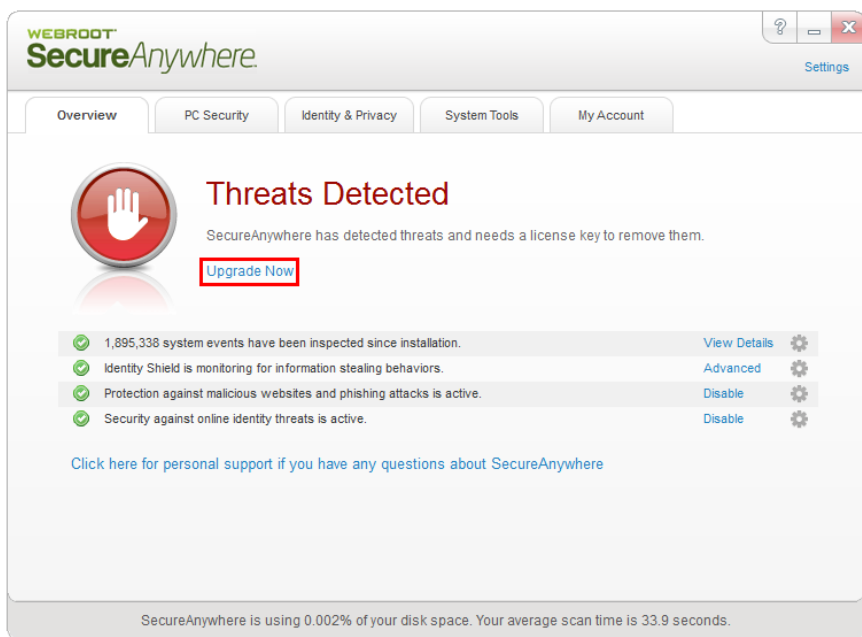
WEBROOT
SecureAnywhere.

?

Settings

Overview
PC Security
Identity & Privacy
System Tools
My Account

Threats Detected

SecureAnywhere has detected threats and needs a license key to remove them.

Upgrade Now

1,895,338 system events have been inspected since installation. View Details
Identity Shield is monitoring for information stealing behaviors. Advanced
Protection against malicious websites and phishing attacks is active. Disable
Security against online identity threats is active. Disable

Click here for personal support if you have any questions about SecureAnywhere

SecureAnywhere is using 0.002% of your disk space. Your average scan time is 33.9 seconds.